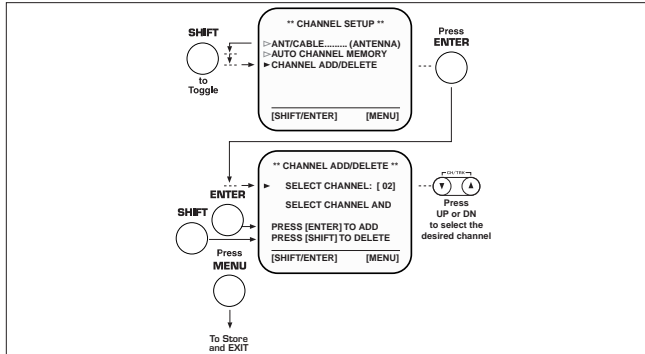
SHIFT

to Toggle

** CHANNEL SETUP **

▷ANT/CABLE......... (ANTENNA)
▷AUTO CHANNEL MEMORY
►CHANNEL ADD/DELETE

[SHIFT/ENTER] [MENU]

Press
ENTER

ENTER

SHIFT

** CHANNEL ADD/DELETE **

► SELECT CHANNEL: [ 02]

SELECT CHANNEL AND

PRESS [ENTER] TO ADD
PRESS [SHIFT] TO DELETE

[SHIFT/ENTER] [MENU]

CH / TRK

Press
UP or DN
to select the desired channel

Press
MENU

To Store and EXIT